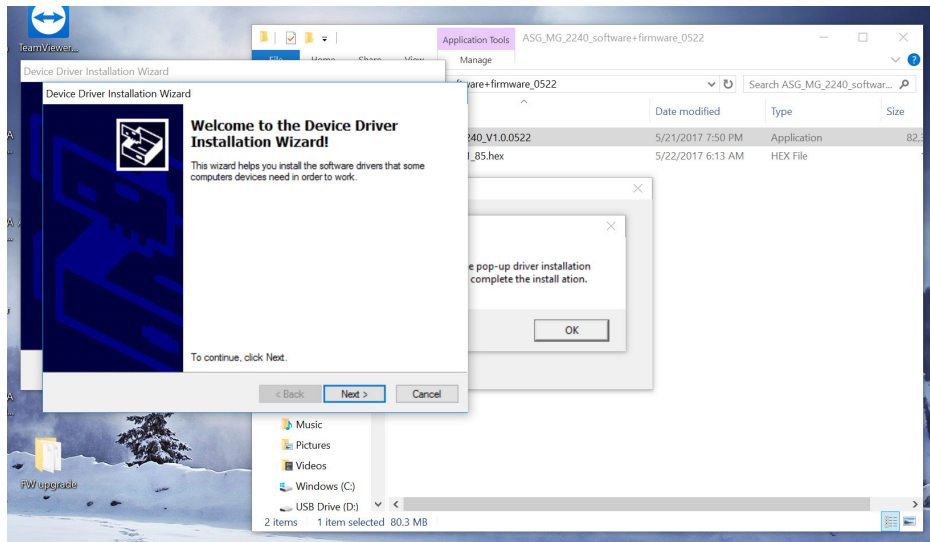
TeamViewer

Device Driver Installation Wizard

Device Driver Installation Wizard

Welcome to the Device Driver Installation Wizard!

This wizard helps you install the software drivers that some computers devices need in order to work.

To continue, click Next.

< Back

Next >

Cancel

Application Tools

ASG_MG_2240_software+firmware_0522

File

Home

Share

View

Manage

ftware+firmware_0522

Search ASG_MG_2240_softwar...

Date modified

Type

Size

240_V1.0.0522

5/21/2017 7:50 PM

Application

82,3

1_85.hex

5/22/2017 6:13 AM

HEX File

e pop-up driver installation complete the install ation.

OK

Music

Pictures

Videos

Windows (C:)

USB Drive (D:)

2 items

1 item selected 80.3 MB

FW upgrade